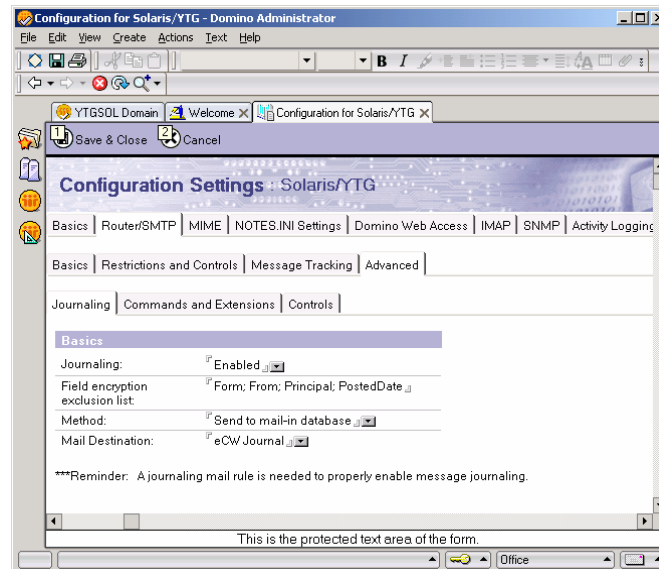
Configuration for Solaris/YTG - Domino Administrator

File Edit View Create Actions Text Help

YTGSOL Domain | Welcome | Configuration for Solaris/YTG

1 Save & Close 2 Cancel

Configuration Settings : Solaris/YTG

Basics | Router/SMTP | MIME | NOTES.INI Settings | Domino Web Access | IMAP | SNMP | Activity Logging

Basics | Restrictions and Controls | Message Tracking | Advanced

Journaling | Commands and Extensions | Controls

| Basics | |
|---|---|
| Journaling: | Enabled |
| Field encryption exclusion list: | Form; From; Principal; PostedDate |
| Method: | Send to mail-in database |
| Mail Destination: | eCW Journal |

***Reminder: A journaling mail rule is needed to properly enable message journaling.

This is the protected text area of the form.

Office